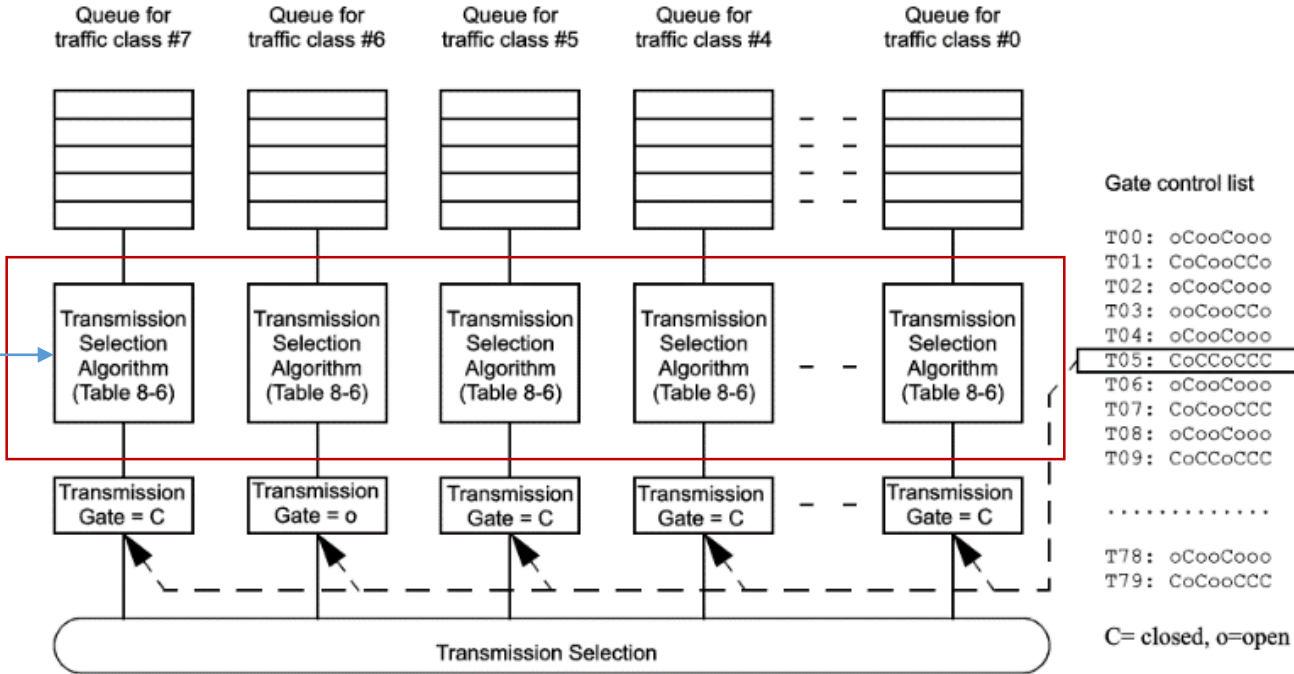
Queue for traffic class #7

Queue for traffic class #6

Queue for traffic class #5

Queue for traffic class #4

Queue for traffic class #0

Transmission Selection Algorithm (Table 8-6)

Transmission Selection Algorithm (Table 8-6)

Transmission Selection Algorithm (Table 8-6)

Transmission Selection Algorithm (Table 8-6)

Transmission Selection Algorithm (Table 8-6)

Transmission Gate = C

Transmission Gate = o

Transmission Gate = C

Transmission Gate = C

Transmission Gate = C

Transmission Selection

Gate control list

T00: oCooCooo
T01: CoCooCCo
T02: oCooCooo
T03: ooCooCCo
T04: oCooCooo
T05: CoCCoCCC
T06: oCooCooo
T07: CoCooCCC
T08: oCooCooo
T09: CoCCoCCC

..............

T78: oCooCooo
T79: CoCooCCC

C= closed, o=open